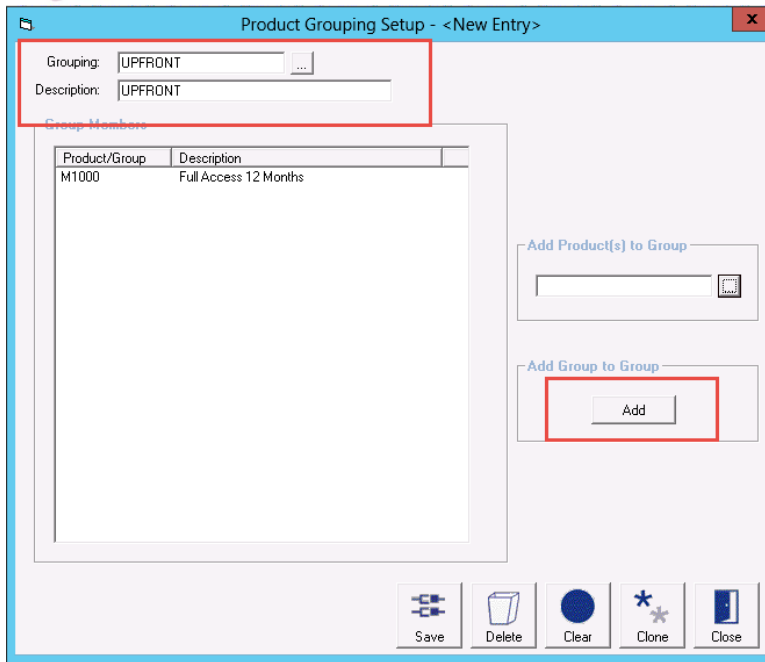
Product Grouping Setup - <New Entry>

Grouping: UPFRONT ...

Description: UPFRONT

Group Members

| Product/Group | Description |
|---|---|
| M1000 | Full Access 12 Months |

Add Product(s) to Group

Add Group to Group

Add

Save Delete Clear Clone Close